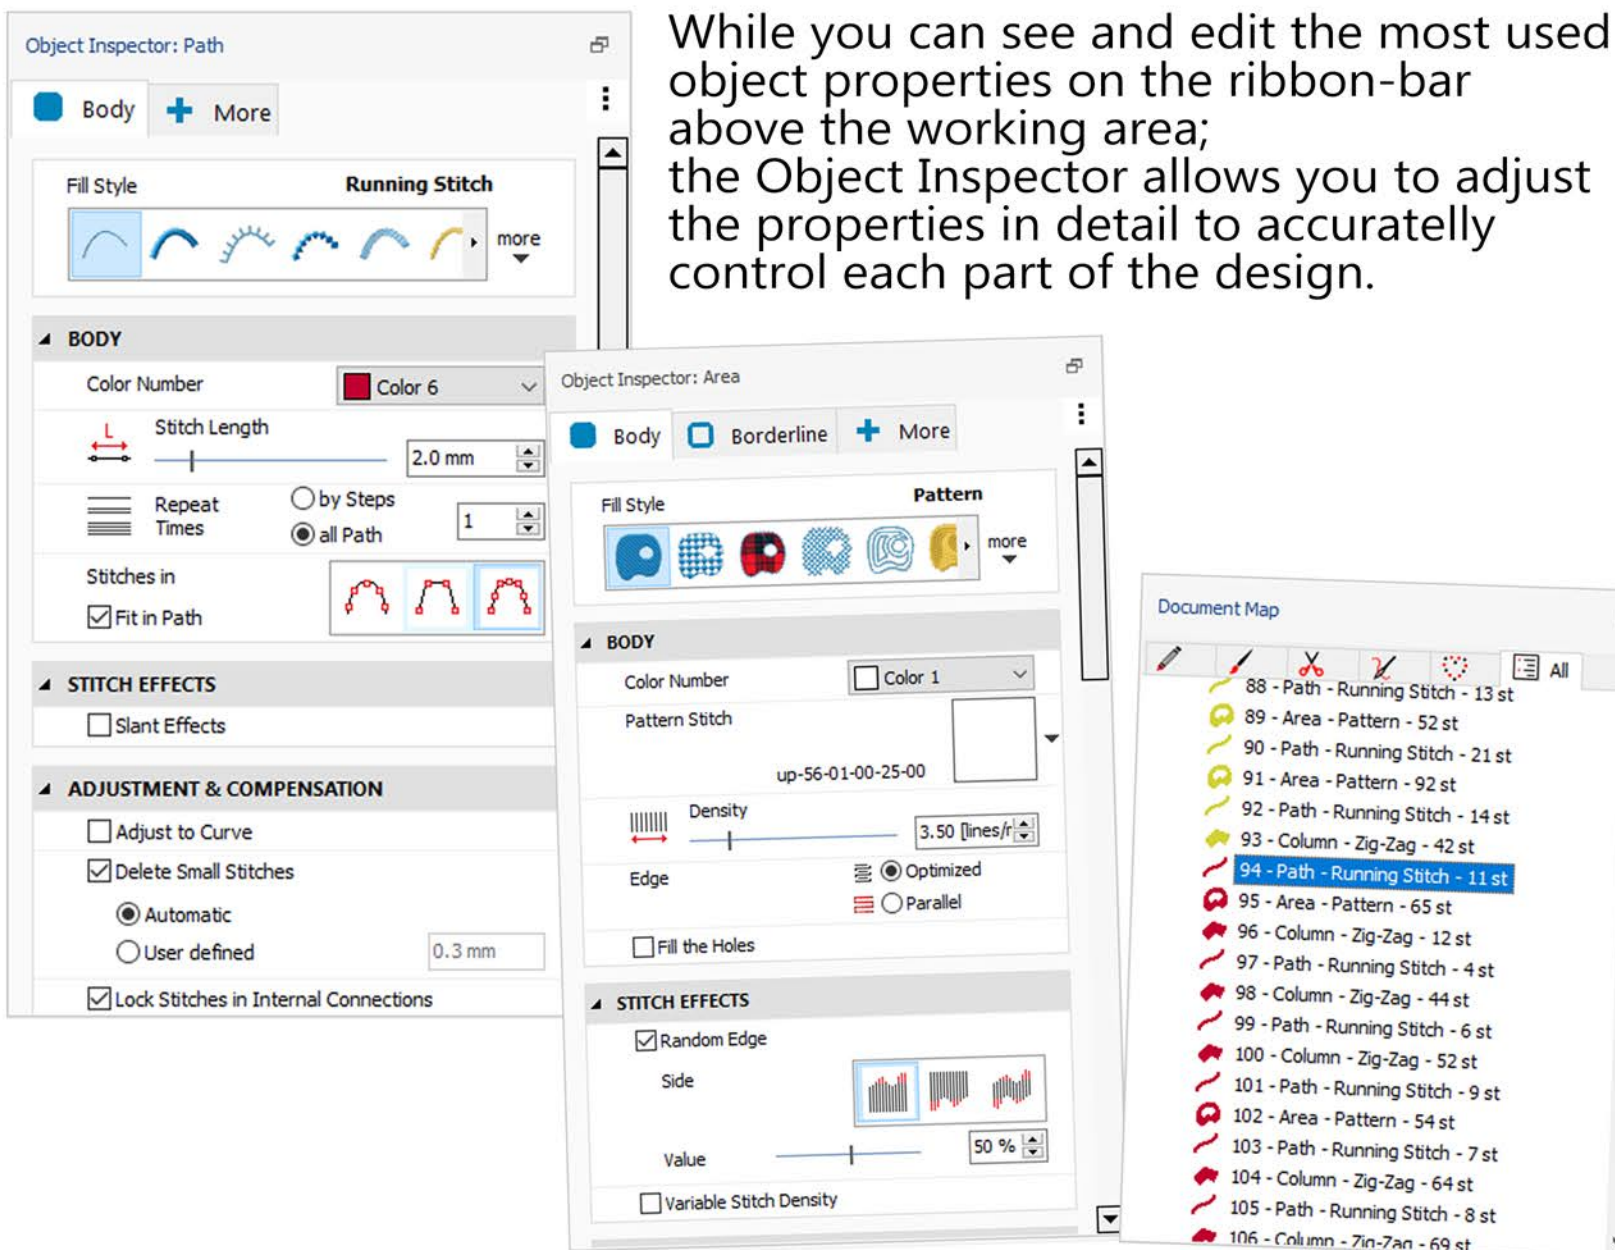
While you can see and edit the most used object properties on the ribbon-bar above the working area;
the Object Inspector allows you to adjust the properties in detail to accuratelly control each part of the design.

Object Inspector: Path

Body
More

Fill Style
Running Stitch
more

BODY
Color Number
Color 6
L
Stitch Length
2.0 mm
Repeat Times
by Steps
all Path
1
Stitches in
Fit in Path

STITCH EFFECTS
Slant Effects

ADJUSTMENT & COMPENSATION
Adjust to Curve
Delete Small Stitches
Automatic
User defined
0.3 mm
Lock Stitches in Internal Connections

Object Inspector: Area

Body
Borderline
More

Fill Style
Pattern
more

BODY
Color Number
Color 1
Pattern Stitch
up-56-01-00-25-00
Density
3.50 [lines/r
Edge
Optimized
Parallel
Fill the Holes

STITCH EFFECTS
Random Edge
Side
Value
50 %
Variable Stitch Density

Document Map
All
88 - Path - Running Stitch - 13 st
89 - Area - Pattern - 52 st
90 - Path - Running Stitch - 21 st
91 - Area - Pattern - 92 st
92 - Path - Running Stitch - 14 st
93 - Column - Zig-Zag - 42 st
94 - Path - Running Stitch - 11 st
95 - Area - Pattern - 65 st
96 - Column - Zig-Zag - 12 st
97 - Path - Running Stitch - 4 st
98 - Column - Zig-Zag - 44 st
99 - Path - Running Stitch - 6 st
100 - Column - Zig-Zag - 52 st
101 - Path - Running Stitch - 9 st
102 - Area - Pattern - 54 st
103 - Path - Running Stitch - 7 st
104 - Column - Zig-Zag - 64 st
105 - Path - Running Stitch - 8 st
106 - Column - Zig-Zag - 69 st